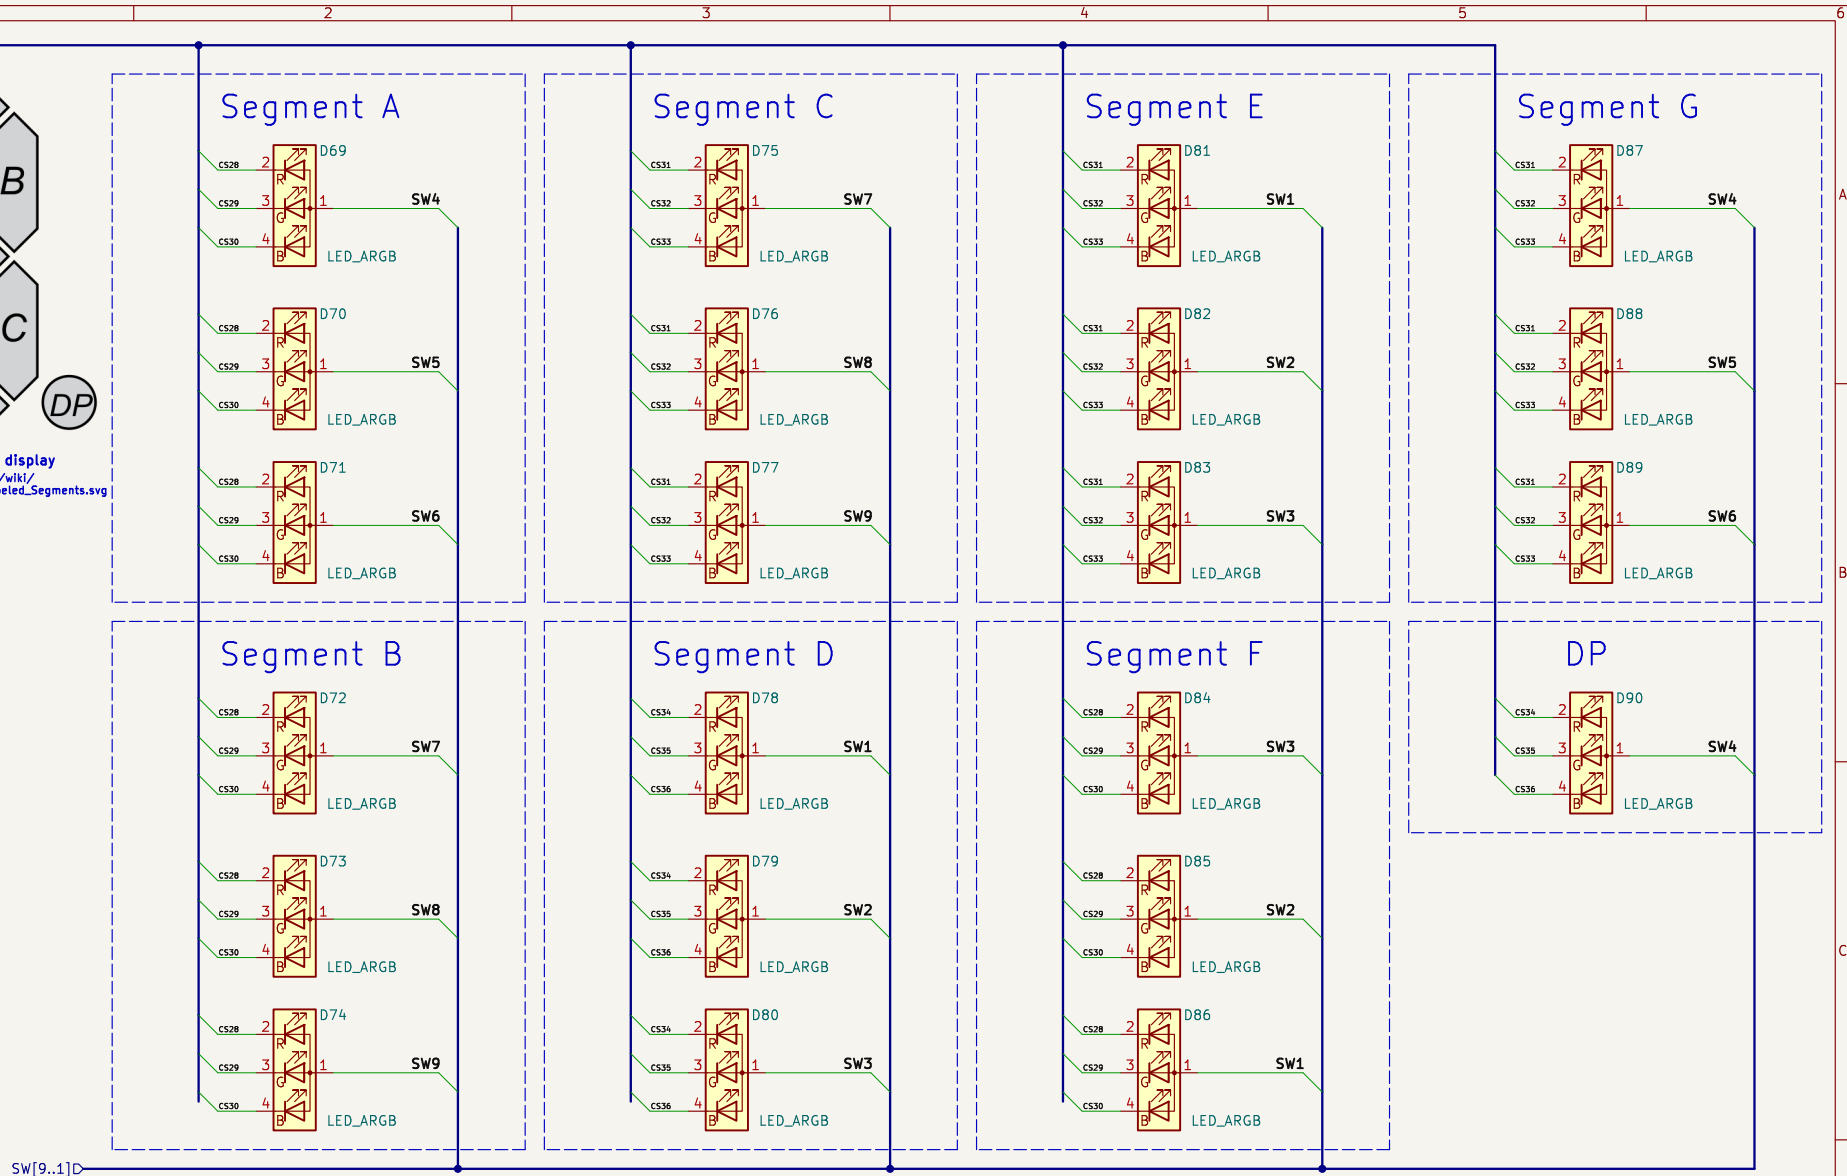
2 3 4 5 6

B

C

DP

display
/wiki/
eled_Segments.svg

Segment A

CS28 2 R D69
CS29 3 G 1 SW4
CS30 4 B LED_ARGB

CS28 2 R D70
CS29 3 G 1 SW5
CS30 4 B LED_ARGB

CS28 2 R D71
CS29 3 G 1 SW6
CS30 4 B LED_ARGB

Segment C

CS31 2 R D75
CS32 3 G 1 SW7
CS33 4 B LED_ARGB

CS31 2 R D76
CS32 3 G 1 SW8
CS33 4 B LED_ARGB

CS31 2 R D77
CS32 3 G 1 SW9
CS33 4 B LED_ARGB

Segment E

CS31 2 R D81
CS32 3 G 1 SW1
CS33 4 B LED_ARGB

CS31 2 R D82
CS32 3 G 1 SW2
CS33 4 B LED_ARGB

CS31 2 R D83
CS32 3 G 1 SW3
CS33 4 B LED_ARGB

Segment G

CS31 2 R D87
CS32 3 G 1 SW4
CS33 4 B LED_ARGB

CS31 2 R D88
CS32 3 G 1 SW5
CS33 4 B LED_ARGB

CS31 2 R D89
CS32 3 G 1 SW6
CS33 4 B LED_ARGB

Segment B

CS28 2 R D72
CS29 3 G 1 SW7
CS30 4 B LED_ARGB

CS28 2 R D73
CS29 3 G 1 SW8
CS30 4 B LED_ARGB

CS28 2 R D74
CS29 3 G 1 SW9
CS30 4 B LED_ARGB

Segment D

CS34 2 R D78
CS35 3 G 1 SW1
CS36 4 B LED_ARGB

CS34 2 R D79
CS35 3 G 1 SW2
CS36 4 B LED_ARGB

CS34 2 R D80
CS35 3 G 1 SW3
CS36 4 B LED_ARGB

Segment F

CS28 2 R D84
CS29 3 G 1 SW3
CS30 4 B LED_ARGB

CS28 2 R D85
CS29 3 G 1 SW2
CS30 4 B LED_ARGB

CS28 2 R D86
CS29 3 G 1 SW1
CS30 4 B LED_ARGB

DP

CS34 2 R D90
CS35 3 G 1 SW4
CS36 4 B LED_ARGB

A
B
C

SW[9..1]